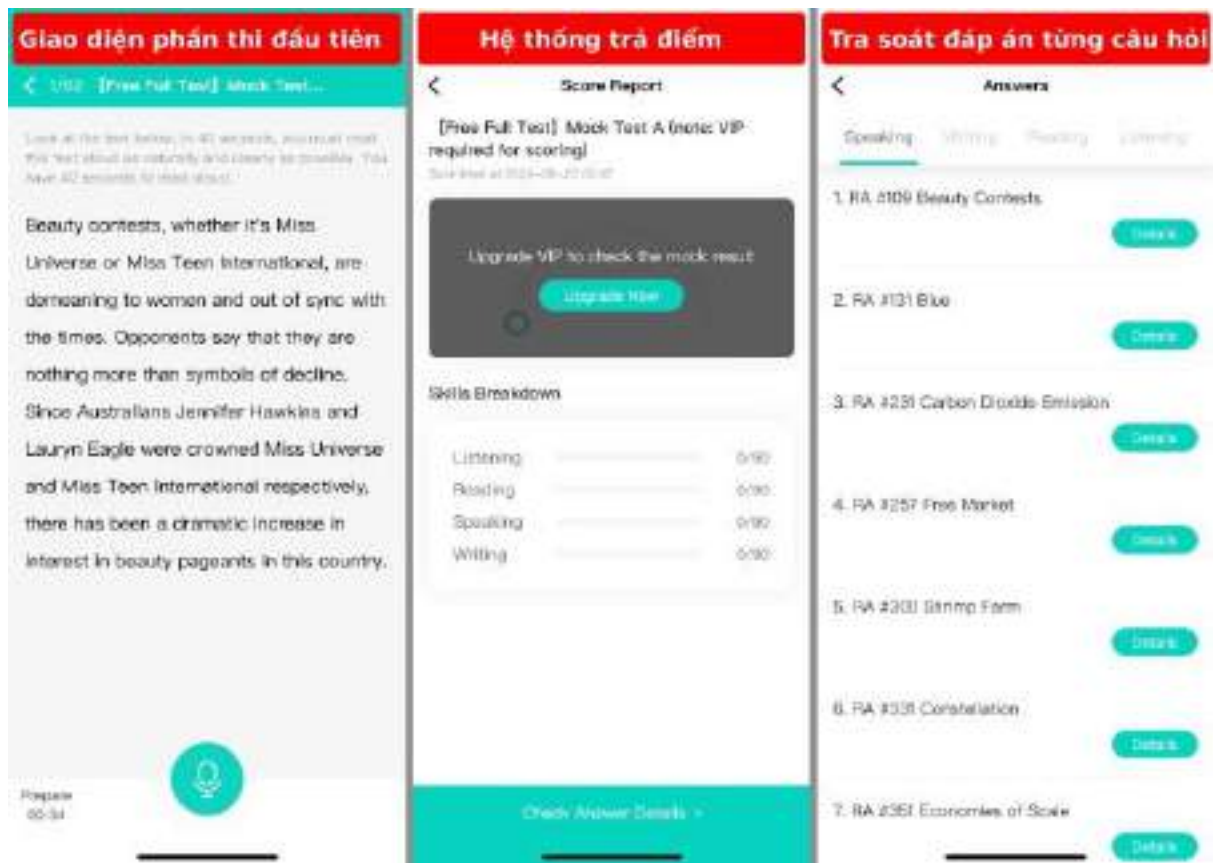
Giao diện phần thi đầu tiên

< 1/52 [Free Full Test] Mock Test...

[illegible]

Beauty contests, whether it's Miss Universe or Miss Teen International, are demeaning to women and out of sync with the times. Opponents say that they are nothing more than symbols of decline. Since Australians Jennifer Hawkins and Lauryn Eagle were crowned Miss Universe and Miss Teen International respectively, there has been a dramatic increase in interest in beauty pageants in this country.

Prepare
00:34

Hệ thống trả điểm

<

Score Report

[Free Full Test] Mock Test A (note: VIP required for scoring)

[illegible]

Upgrade VIP to check the mock result

Upgrade Now

Skills Breakdown

| | |
|---|---|
| Listening | 0/90 |
| Reading | 0/90 |
| Speaking | 0/90 |
| Writing | 0/90 |

Check Answer Details >

Tra soát đáp án từng câu hỏi

<

Answers

Speaking Writing Reading Listening

1. RA #109 Beauty Contests
Details

2. RA #131 Blue
Details

3. RA #231 Carbon Dioxide Emission
Details

4. RA #257 Free Market
Details

5. RA #300 Shrimp Farm
Details

6. RA #331 Constellation
Details

7. RA #351 Economies of Scale
Details